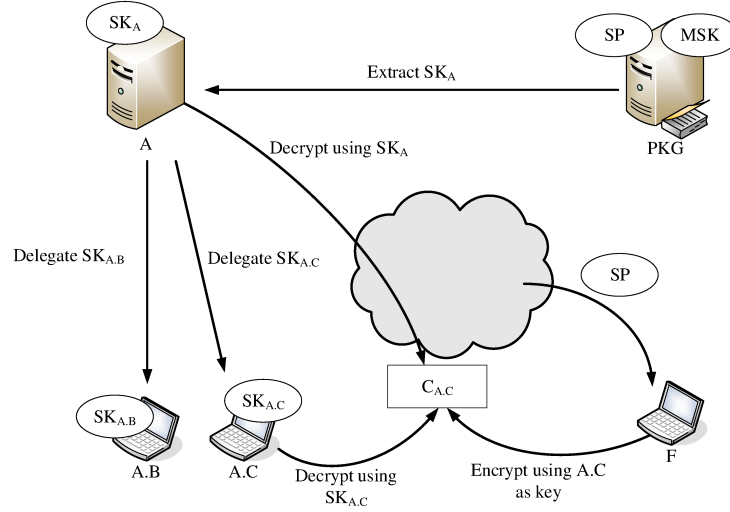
$SK_A$

SP MSK

Extract $SK_A$

A

Decrypt using $SK_A$

PKG

Delegate $SK_{A.B}$

Delegate $SK_{A.C}$

SP

$C_{A.C}$

$SK_{A.B}$

$SK_{A.C}$

A.B

A.C

Decrypt using $SK_{A.C}$

Encrypt using A.C as key

F